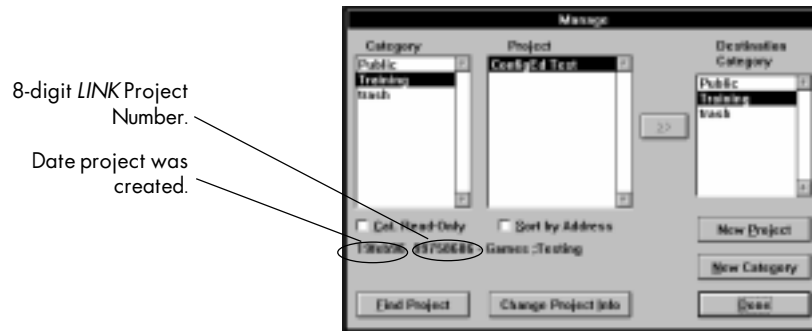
8-digit *LINK* Project Number.

Date project was created.

Manage

Category

Public

Training

trash

Project

ConfigEd Test

Destination Category

Public

Training

trash

>>

Col. Read-Only

Sort by Address

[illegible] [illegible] Games :Testing

New Project

New Category

Find Project

Change Project Info

Done